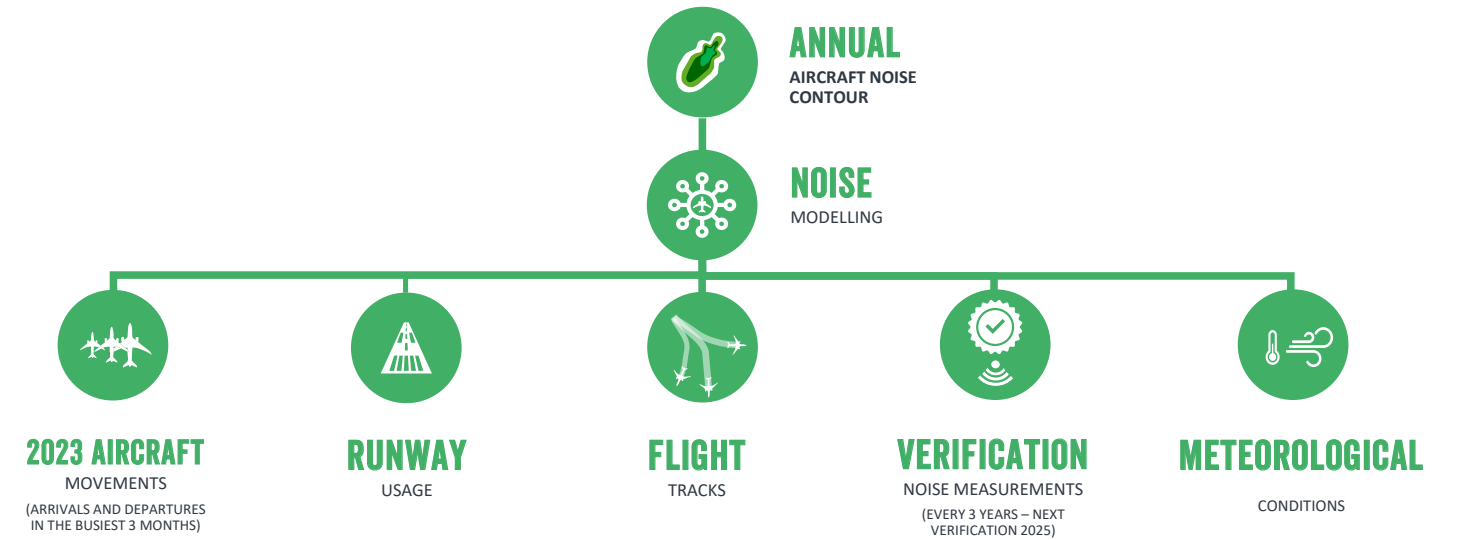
ANNUAL
AIRCRAFT NOISE CONTOUR

NOISE
MODELLING

2023 AIRCRAFT
MOVEMENTS
(ARRIVALS AND DEPARTURES IN THE BUSIEST 3 MONTHS)

RUNWAY
USAGE

FLIGHT
TRACKS

VERIFICATION
NOISE MEASUREMENTS
(EVERY 3 YEARS – NEXT VERIFICATION 2025)

METEOROLOGICAL
CONDITIONS